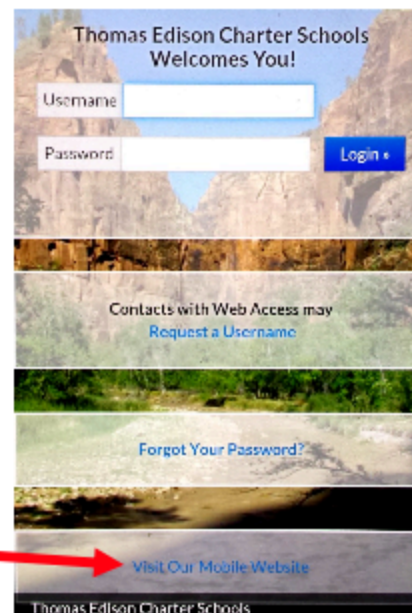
Thomas Edison Charter Schools Welcomes You!

Username

Password

Login »

Contacts with Web Access may

Request a Username

Forgot Your Password?

Visit Our Mobile Website

Thomas Edison Charter Schools